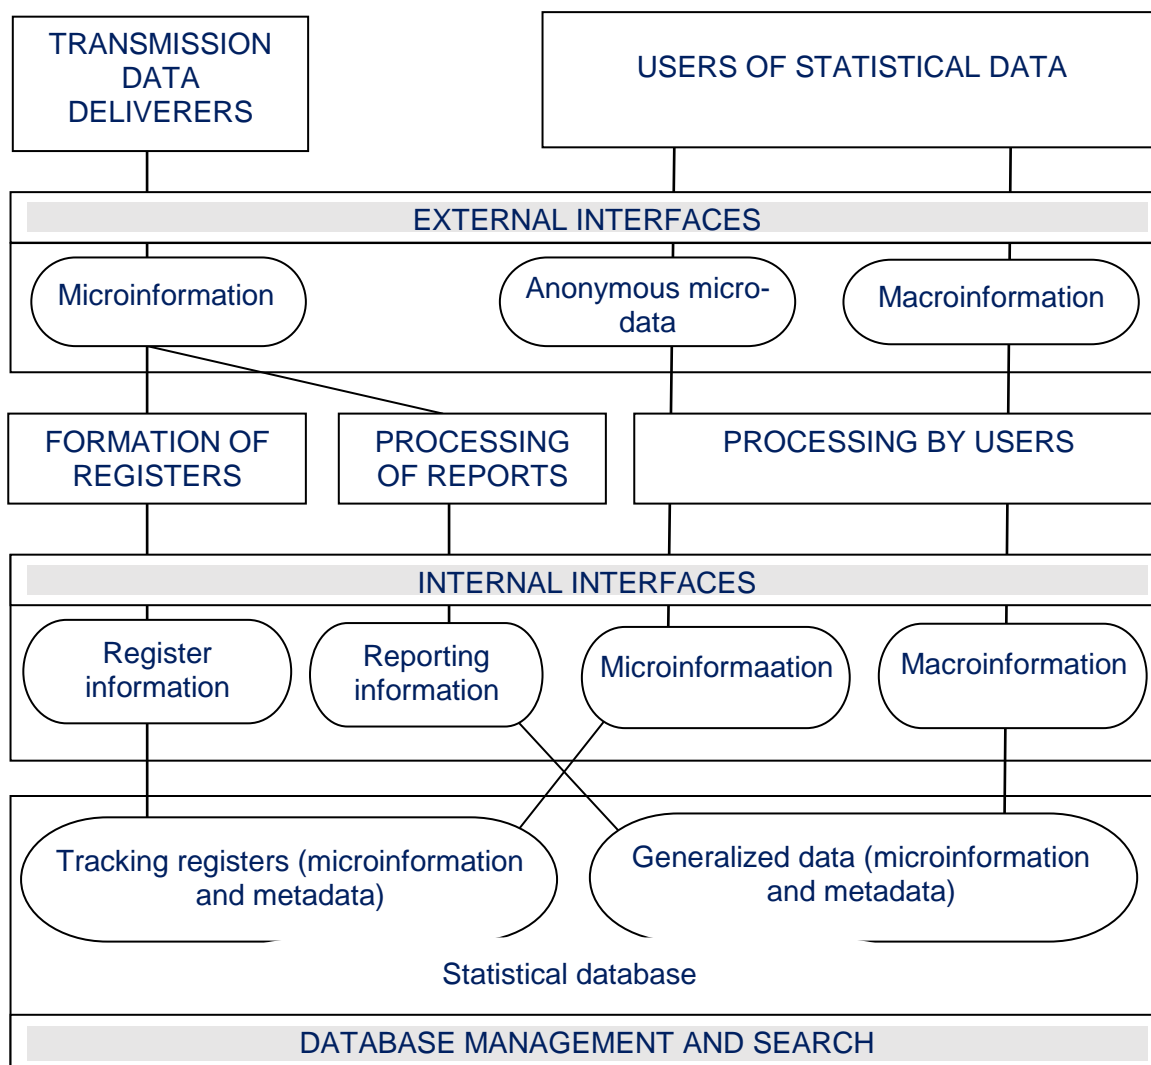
TRANSMISSION DATA DELIVERERS

USERS OF STATISTICAL DATA

EXTERNAL INTERFACES

Microinformation

Anonymous microdata

Macroinformation

FORMATION OF REGISTERS

PROCESSING OF REPORTS

PROCESSING BY USERS

INTERNAL INTERFACES

Register information

Reporting information

Microinformaation

Macroinformation

Tracking registers (microinformation and metadata)

Generalized data (microinformation and metadata)

Statistical database

DATABASE MANAGEMENT AND SEARCH